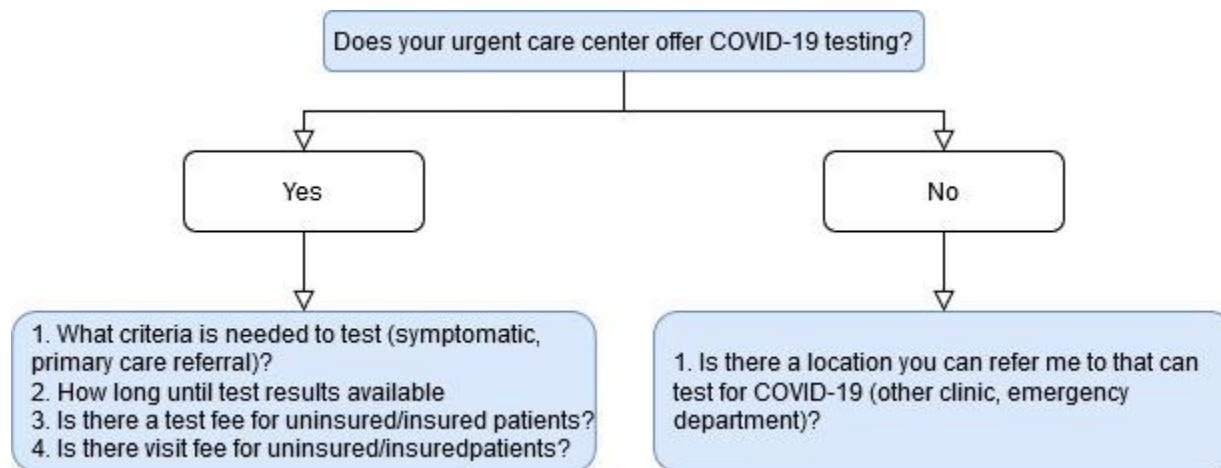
Does your urgent care center offer COVID-19 testing?

Yes

No

1. What criteria is needed to test (symptomatic, primary care referral)?
2. How long until test results available
3. Is there a test fee for uninsured/insured patients?
4. Is there visit fee for uninsured/insuredpatients?

1. Is there a location you can refer me to that can test for COVID-19 (other clinic, emergency department)?